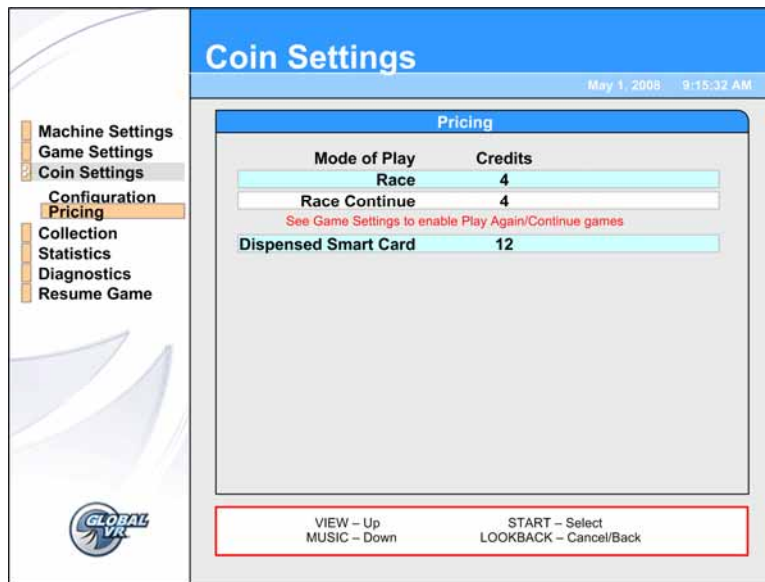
Coin Settings

May 1, 2008 9:15:32 AM

Machine Settings
Game Settings
Coin Settings
Configuration
Pricing
Collection
Statistics
Diagnostics
Resume Game

Pricing

| Mode of Play | Credits |
|---|---|
| Race | 4 |
| Race Continue | 4 |

See Game Settings to enable Play Again/Continue games

| Dispensed Smart Card | 12 |
|---|---|

GLOBAL VR

VIEW – Up
MUSIC – Down

START – Select
LOOKBACK – Cancel/Back